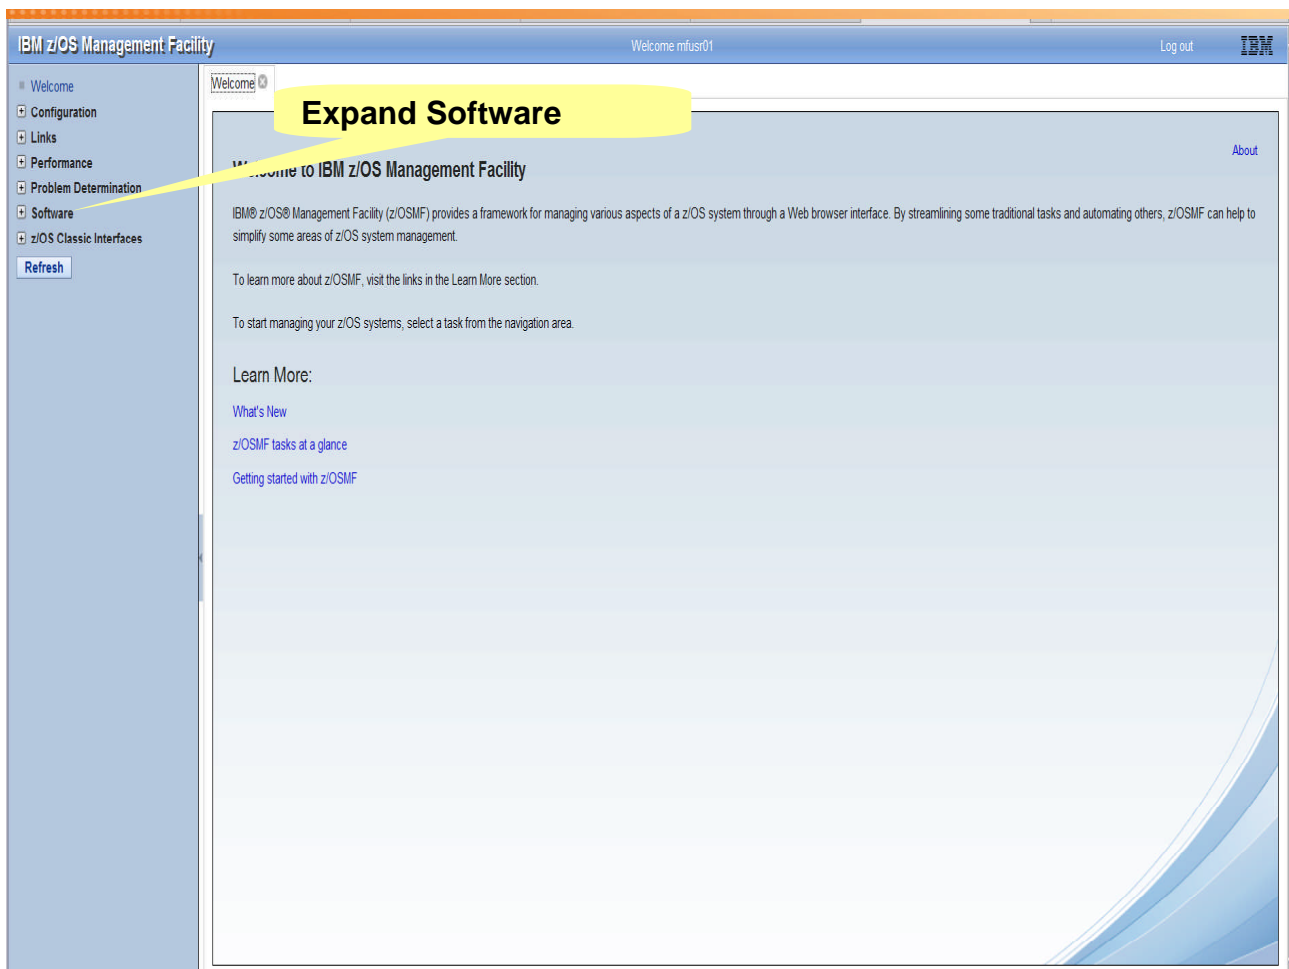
IBM z/OS Management Facility

Welcome mfusr01

Log out

IBM

Welcome
Configuration
Links
Performance
Problem Determination
Software
z/OS Classic Interfaces
Refresh

Welcome

Expand Software

About

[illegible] to IBM z/OS Management Facility

IBM® z/OS® Management Facility (z/OSMF) provides a framework for managing various aspects of a z/OS system through a Web browser interface. By streamlining some traditional tasks and automating others, z/OSMF can help to simplify some areas of z/OS system management.

To learn more about z/OSMF, visit the links in the Learn More section.

To start managing your z/OS systems, select a task from the navigation area.

Learn More:

What's New

z/OSMF tasks at a glance

Getting started with z/OSMF